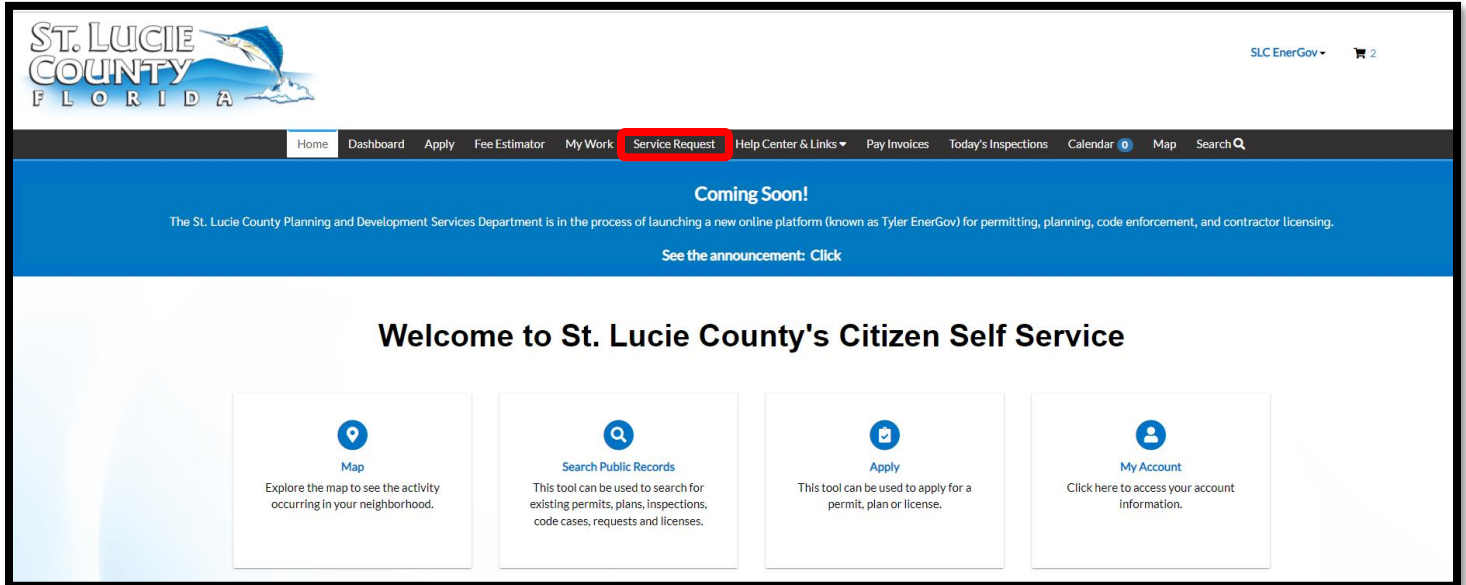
ST. LUCIE COUNTY FLORIDA

SLC EnerGov 2

Home Dashboard Apply Fee Estimator My Work Service Request Help Center & Links Pay Invoices Today's Inspections Calendar 0 Map Search

Coming Soon!

The St. Lucie County Planning and Development Services Department is in the process of launching a new online platform (known as Tyler EnerGov) for permitting, planning, code enforcement, and contractor licensing.

See the announcement: Click

Welcome to St. Lucie County's Citizen Self Service

Map
Explore the map to see the activity occurring in your neighborhood.

Search Public Records
This tool can be used to search for existing permits, plans, inspections, code cases, requests and licenses.

Apply
This tool can be used to apply for a permit, plan or license.

My Account
Click here to access your account information.